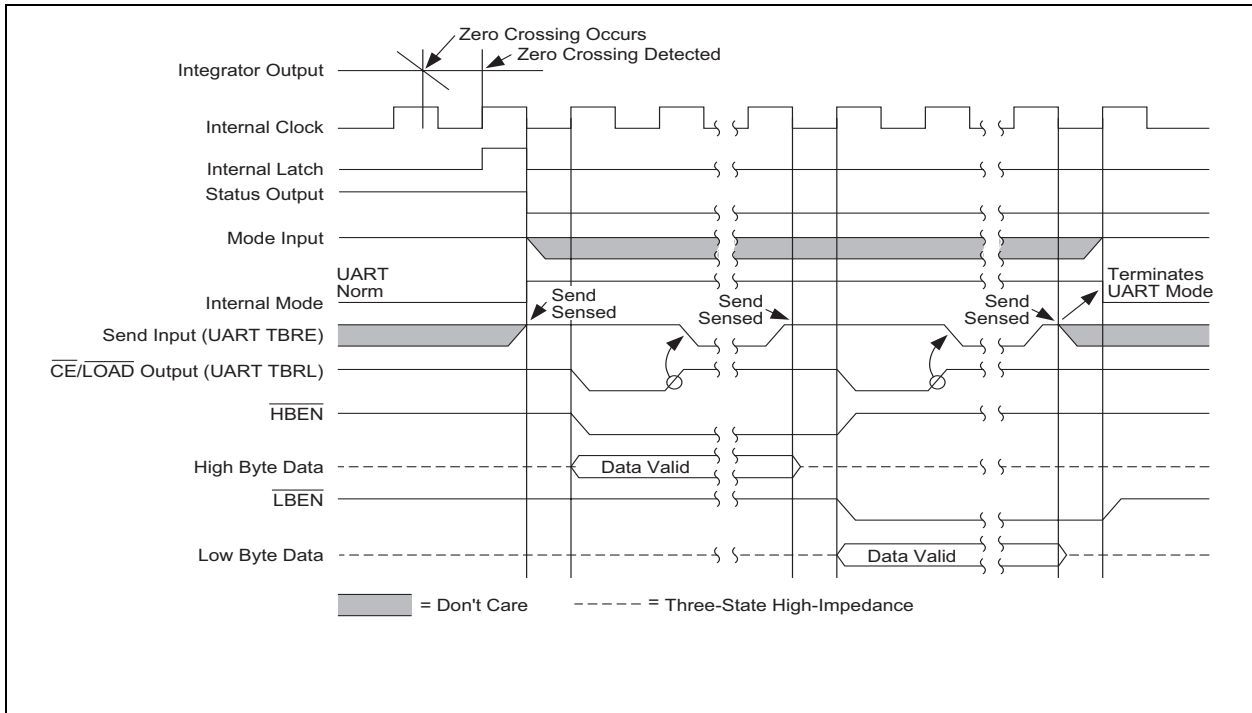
Zero Crossing Occurs
Zero Crossing Detected

Integrator Output

Internal Clock

Internal Latch

Status Output

Mode Input

UART Norm

Internal Mode

Send Sensed

Send Sensed

Send Sensed

Terminates UART Mode

Send Input (UART TBRE)

$\overline{CE}/\overline{LOAD}$ Output (UART TBRL)

$\overline{HBEN}$

High Byte Data

Data Valid

$\overline{LBEN}$

Low Byte Data

Data Valid

= Don't Care

= Three-State High-Impedance